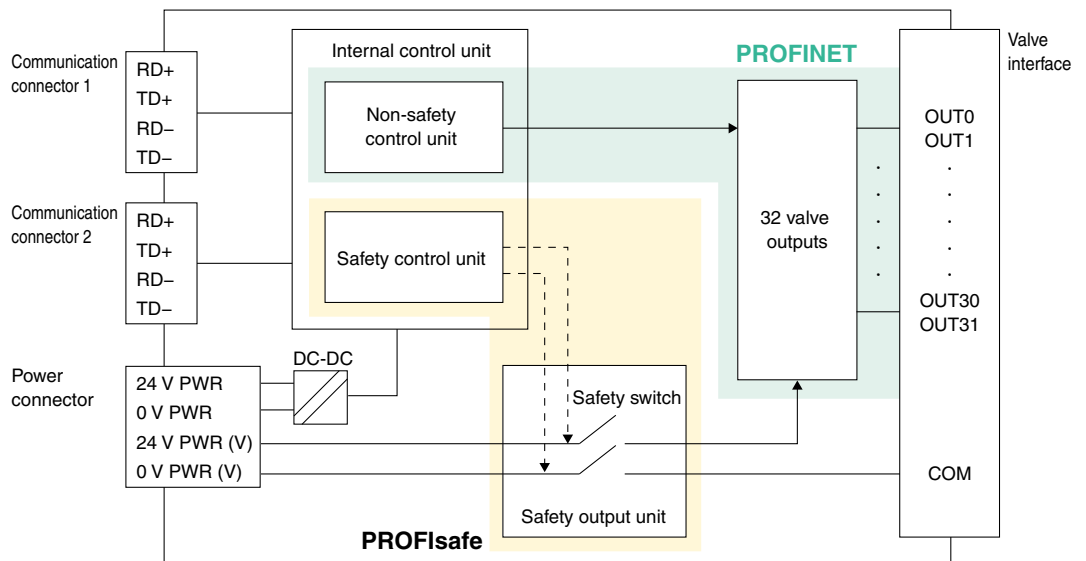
Communication connector 1

RD+
TD+
RD−
TD−

Communication connector 2

RD+
TD+
RD−
TD−

Power connector

24 V PWR
0 V PWR
24 V PWR (V)
0 V PWR (V)

DC-DC

Internal control unit

Non-safety control unit

Safety control unit

PROFINET

32 valve outputs

Safety switch

Safety output unit

PROFIsafe

Valve interface

OUT0
OUT1
.
.
.
.
.
OUT30
OUT31

COM